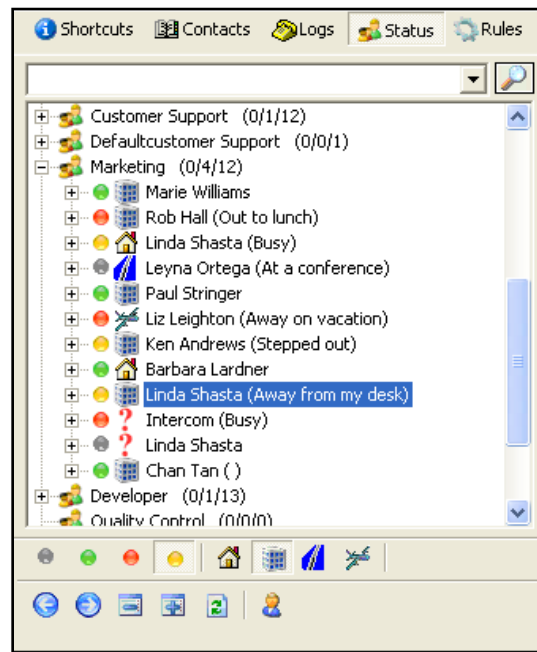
Shortcuts Contacts Logs Status Rules

Customer Support (0/1/12)
Defaultcustomer Support (0/0/1)
Marketing (0/4/12)
Marie Williams
Rob Hall (Out to lunch)
Linda Shasta (Busy)
Leyna Ortega (At a conference)
Paul Stringer
Liz Leighton (Away on vacation)
Ken Andrews (Stepped out)
Barbara Lardner
Linda Shasta (Away from my desk)
Intercom (Busy)
Linda Shasta
Chan Tan ( )
Developer (0/1/13)
Quality Control (0/0/0)